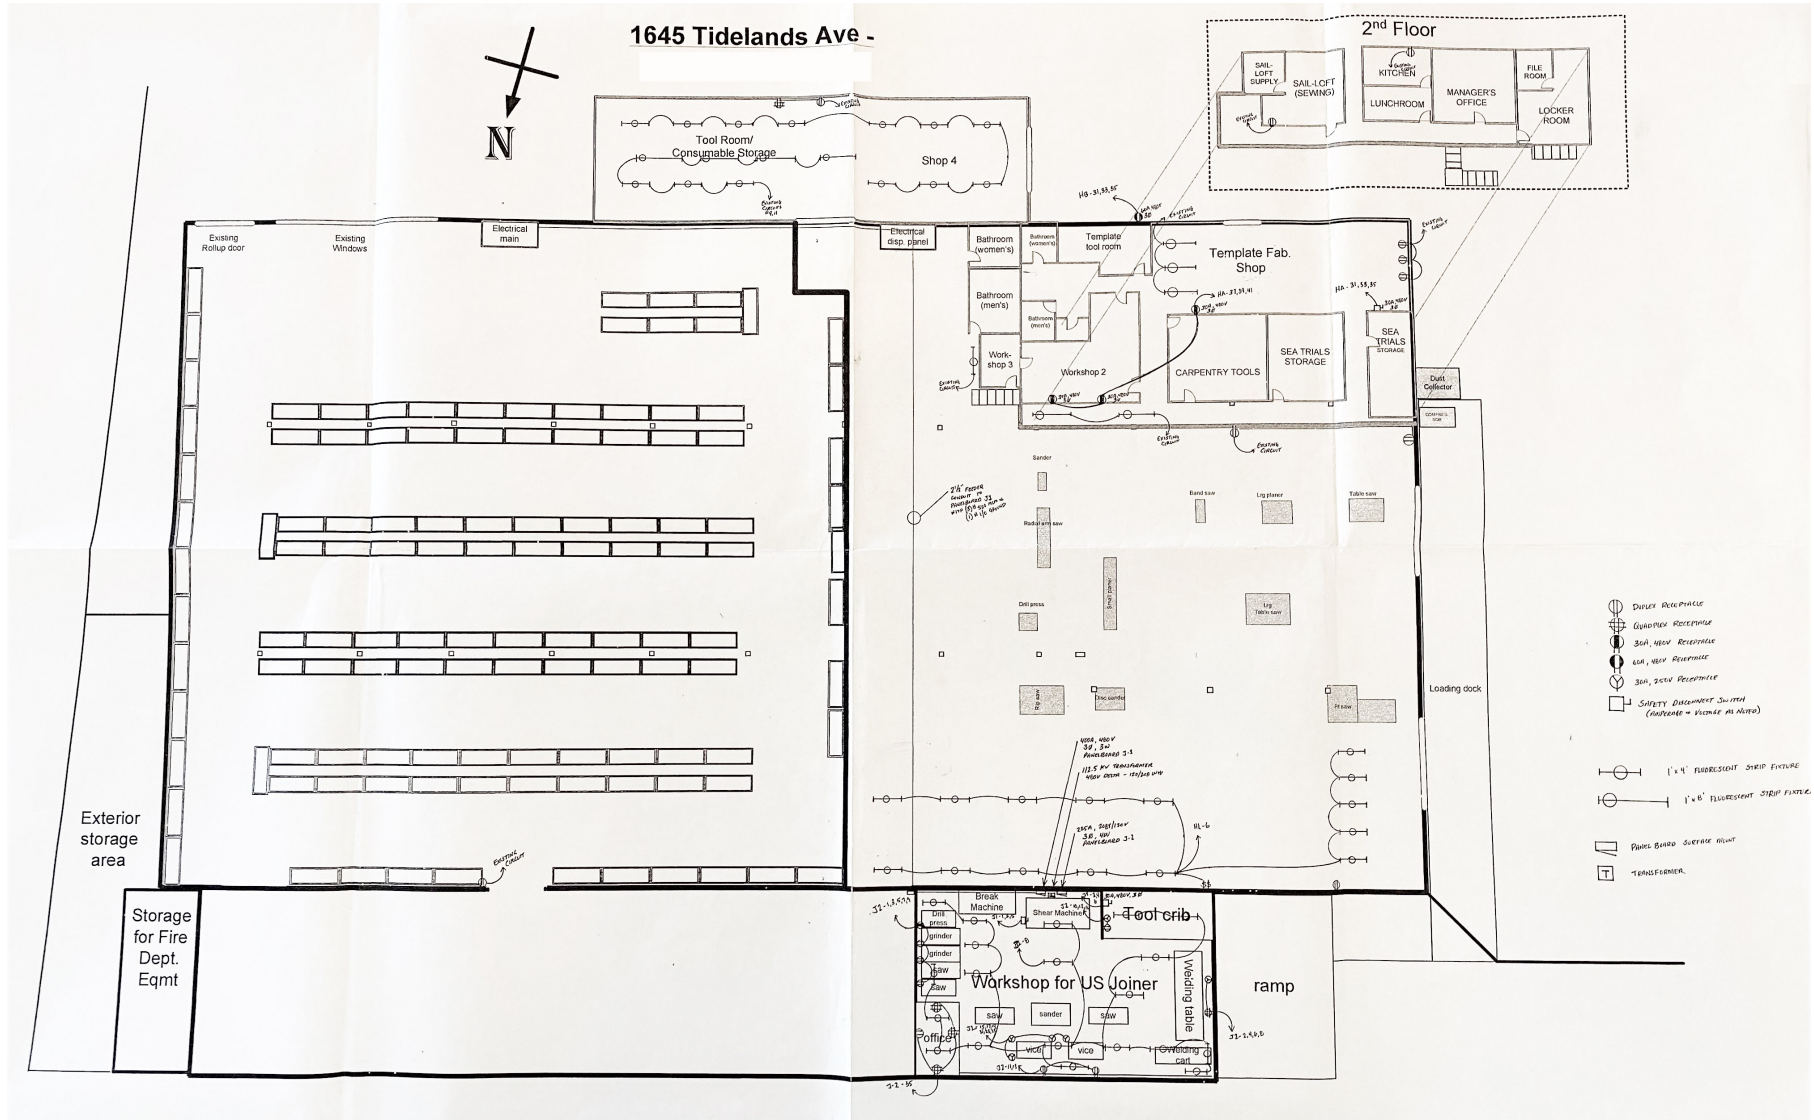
1645 Tidelands Ave -

N

2nd Floor

SAIL-LOFT SUPPLY

SAIL-LOFT (SEWING)

KITCHEN

LUNCHROOM

MANAGER'S OFFICE

FILE ROOM

LOCKER ROOM

Tool Room/ Consumable Storage

Shop 4

Existing Rollup door

Existing Windows

Electrical main

Electrical disp. panel

Bathroom (women's)

Bathroom (women's)

Template tool room

Template Fab. Shop

Bathroom (men's)

Bathroom (men's)

Work-shop 3

Workshop 2

CARPENTRY TOOLS

SEA TRIALS STORAGE

SEA TRIALS STORAGE

Dust Collector

HB-31,33,35

HA-37,39,41

HA-31,33,35

Existing circuit

Existing circuit

Existing circuit

Existing circuit

Existing circuit

Sander

Band saw

Lrg planer

Table saw

Radial arm saw

Drill press

Lrg Table saw

Disc sander

Loading dock

400A, 480V 3Ø, 3W Panelboard J-1

112.5 KV Transformer 480V Delta - 120/208 WYE

225A, 208/120V 3Ø, 4W Panelboard J-1

HL-6

Exterior storage area

Storage for Fire Dept. Eqmt

Break Machine

Shear Machine

Tool crib

Drill press

grinder

grinder

saw

saw

Workshop for US Joiner

Welding table

ramp

saw

sander

saw

office

vice

vice

Welding cart

J2-1,3,5

J2-2,4,6,8

J2-35

Duplex Receptacle

Quadplex Receptacle

30A, 480V Receptacle

60A, 480V Receptacle

30A, 250V Receptacle

Safety Disconnect Switch (Amperage & Voltage as noted)

1' x 4' Fluorescent Strip Fixture

1' x 8' Fluorescent Strip Fixture

Panel Board Surface Mount

Transformer